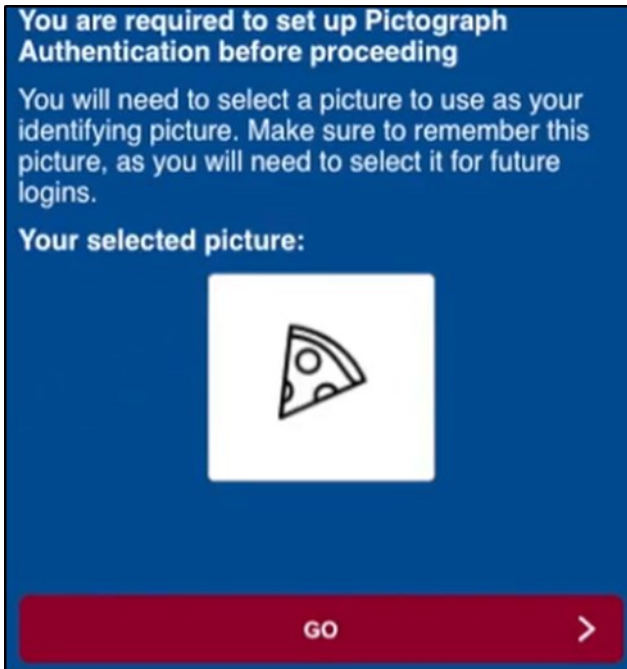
You are required to set up Pictograph Authentication before proceeding

You will need to select a picture to use as your identifying picture. Make sure to remember this picture, as you will need to select it for future logins.

Your selected picture:

GO >